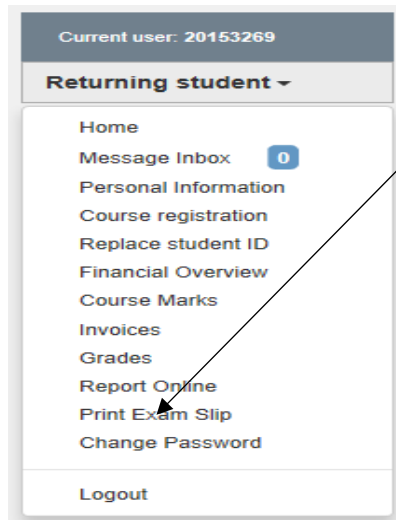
Current user: 20153269

Returning student ▾

Home
Message Inbox 0
Personal Information
Course registration
Replace student ID
Financial Overview
Course Marks
Invoices
Grades
Report Online
Print Exam Slip
Change Password

Logout